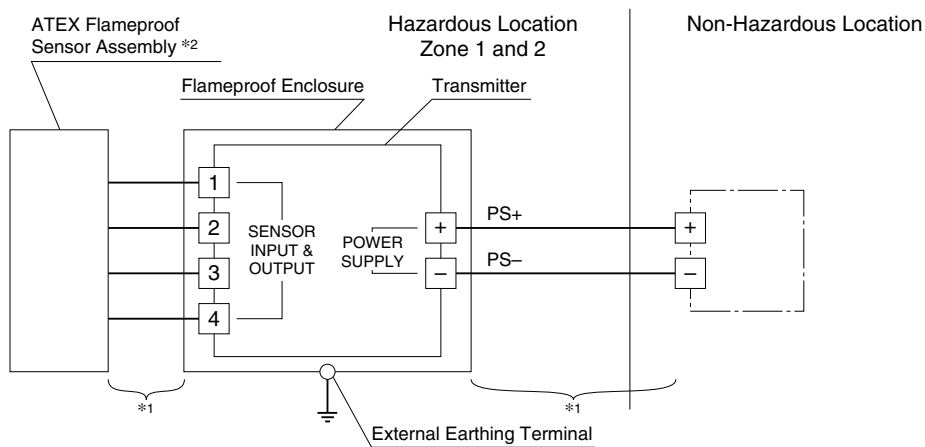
ATEX Flameproof Sensor Assembly *2

Hazardous Location Zone 1 and 2

Non-Hazardous Location

Flameproof Enclosure

Transmitter

1

2

3

4

SENSOR INPUT & OUTPUT

POWER SUPPLY

+

−

PS+

PS−

+

−

*1

*1

External Earthing Terminal